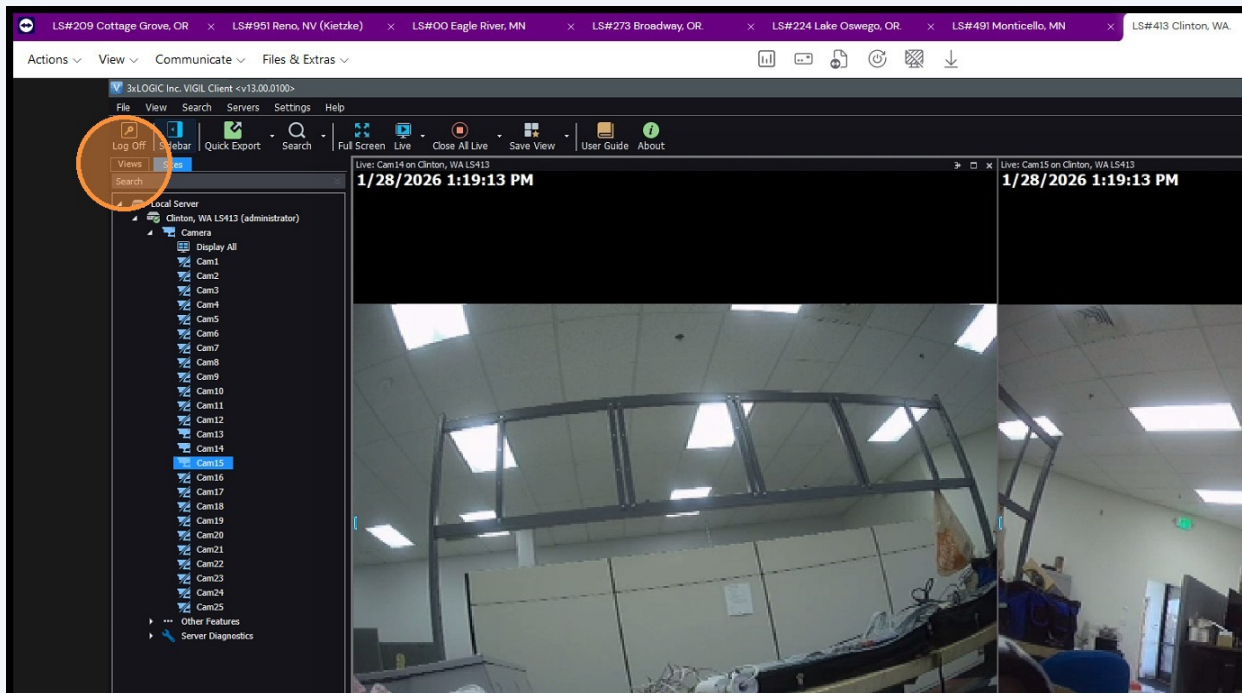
LS#209 Cottage Grove, OR × LS#951 Reno, NV (Kietzke) × LS#00 Eagle River, MN × LS#273 Broadway, OR. × LS#224 Lake Oswego, OR. × LS#491 Monticello, MN × LS#413 Clinton, WA.

Actions View Communicate Files & Extras

3xLOGIC Inc. VIGIL Client <v13.00.0100>

File View Search Servers Settings Help

Log Off Sidebar Quick Export Search Full Screen Live Close All Live Save View User Guide About

Views Sites

Search

Local Server
Clinton, WA LS413 (administrator)
Camera
Display All
Cam1
Cam2
Cam3
Cam4
Cam5
Cam6
Cam7
Cam8
Cam9
Cam10
Cam11
Cam12
Cam13
Cam14
Cam15
Cam16
Cam17
Cam18
Cam19
Cam20
Cam21
Cam22
Cam23
Cam24
Cam25
Other Features
Server Diagnostics

Live: Cam14 on Clinton, WA LS413
1/28/2026 1:19:13 PM

Live: Cam15 on Clinton, WA LS413
1/28/2026 1:19:13 PM